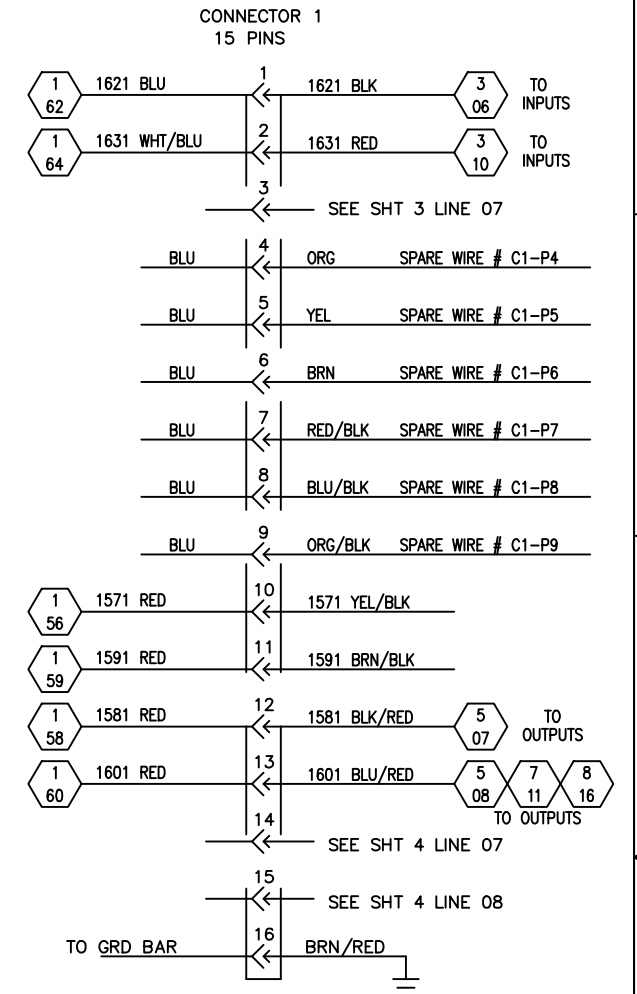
CONNECTOR 1
15 PINS

1
62
1621 BLU
1
1621 BLK
3
06
TO INPUTS

1
64
1631 WHT/BLU
2
1631 RED
3
10
TO INPUTS

3
SEE SHT 3 LINE 07

BLU
4
ORG
SPARE WIRE # C1-P4

BLU
5
YEL
SPARE WIRE # C1-P5

BLU
6
BRN
SPARE WIRE # C1-P6

BLU
7
RED/BLK
SPARE WIRE # C1-P7

BLU
8
BLU/BLK
SPARE WIRE # C1-P8

BLU
9
ORG/BLK
SPARE WIRE # C1-P9

1
56
1571 RED
10
1571 YEL/BLK

1
59
1591 RED
11
1591 BRN/BLK

1
58
1581 RED
12
1581 BLK/RED
5
07
TO OUTPUTS

1
60
1601 RED
13
1601 BLU/RED
5
08
7
11
8
16
TO OUTPUTS

14
SEE SHT 4 LINE 07

15
SEE SHT 4 LINE 08

TO GRD BAR
16
BRN/RED